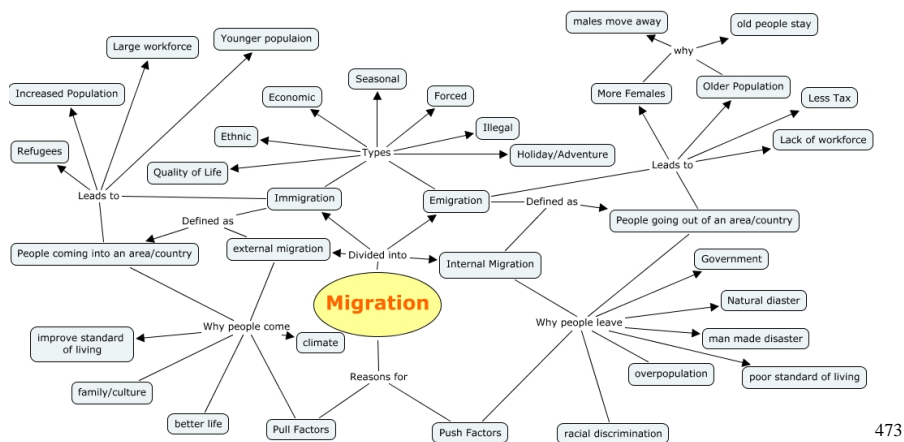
males move away

why

old people stay

Large workforce

Younger populaion

More Females

Older Population

Less Tax

Increased Population

Seasonal

Economic

Forced

Illegal

Lack of workforce

Refugees

Ethnic

Types

Holiday/Adventure

Leads to

Quality of Life

Leads to

Immigration

Emigration

Defined as

Defined as

People going out of an area/country

People coming into an area/country

external migration

Divided into

Internal Migration

Government

Migration

Natural diaster

Why people come

Why people leave

improve standard of living

climate

man made disaster

overpopulation

poor standard of living

Reasons for

family/culture

better life

Pull Factors

Push Factors

racial discrimination

473